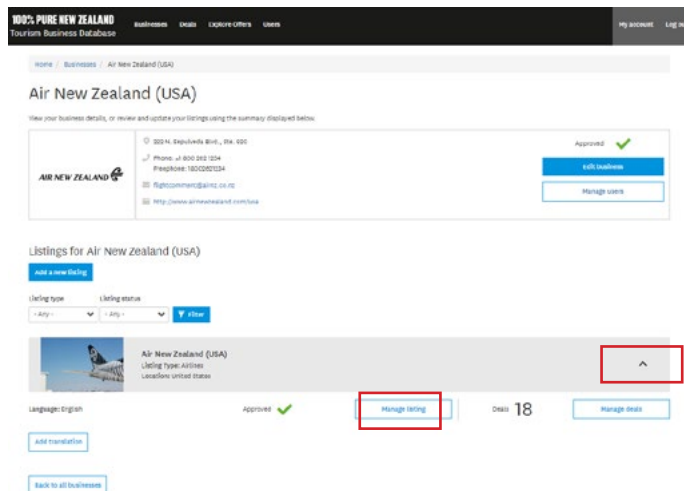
100% PURE NEW ZEALAND
Tourism Business Database

Businesses Deals Explore Offers Users

My account Log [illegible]

Home / Businesses / Air New Zealand (USA)

Air New Zealand (USA)

View your business details, or review and update your listings using the summary displayed below.

AIR NEW ZEALAND

300 N. Sepulveda Blvd., Ste. 600

Phone: +1 800 262 1234
Freephone: 18002621234

flightcomment@airnz.co.nz

http://www.airnewzealand.com/usa

Approved

Edit business

Manage users

Listings for Air New Zealand (USA)

Add a new listing

Listing type
- Any -

Listing status
- Any -

Filter

Air New Zealand (USA)
Listing Type: Airlines
Location: United States

Language: English

Approved

Manage listing

Deals 18

Manage deals

Add translation

Back to all businesses